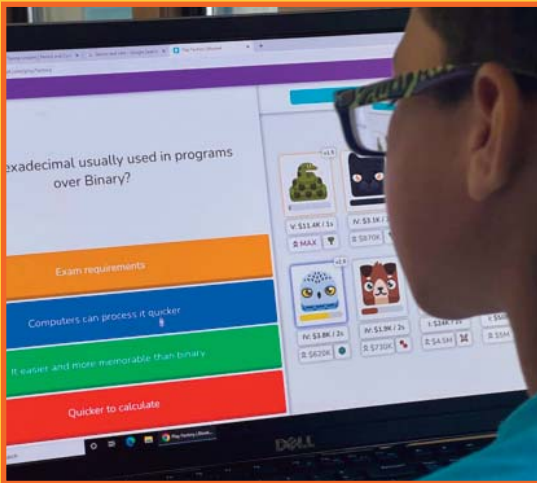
exadecimal usually used in programs over Binary?

Exam requirements

Computers can process it quicker

It easier and more memorable than binary

Quicker to calculate

V: $11.4K / 1s

MAX

IV: $3.1K / 2s

$870K

V: $3.8K / 2s

$620K

IV: $1.9K / 2s

$730K

$4.5M

$5M

DELL